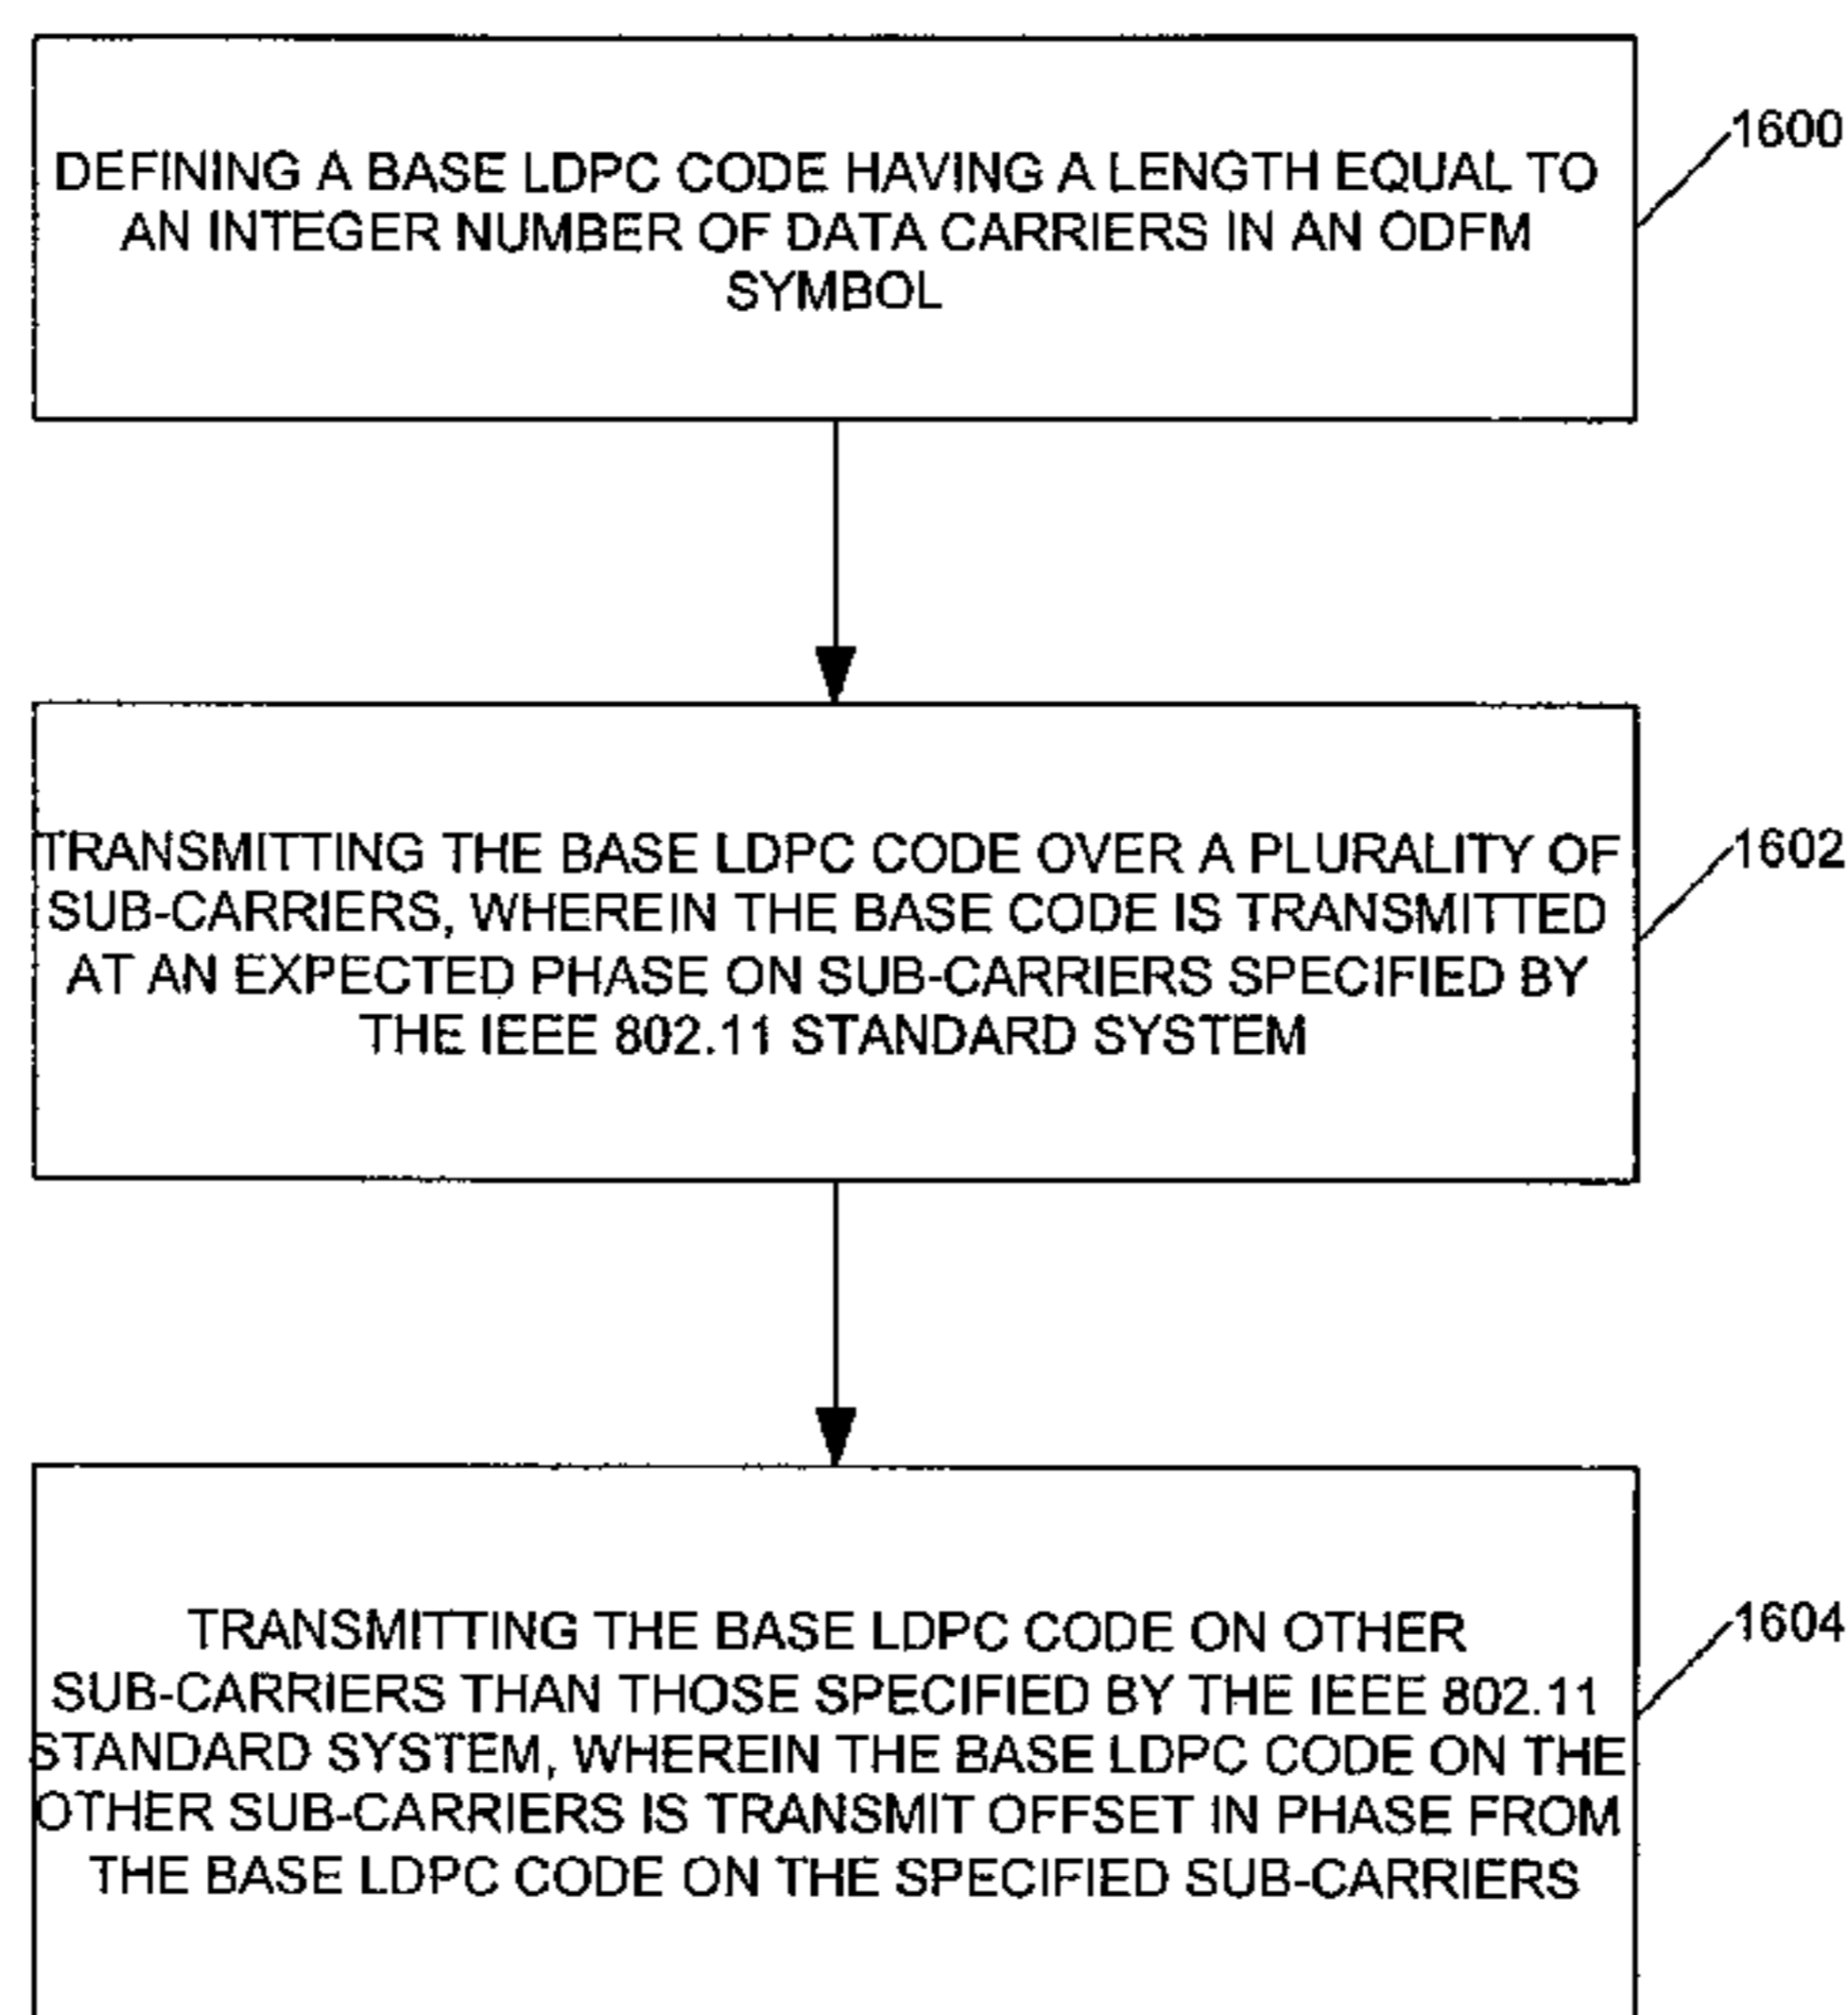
DEFINING A BASE LDPC CODE HAVING A LENGTH EQUAL TO AN INTEGER NUMBER OF DATA CARRIERS IN AN ODFM SYMBOL

1600

TRANSMITTING THE BASE LDPC CODE OVER A PLURALITY OF SUB-CARRIERS, WHEREIN THE BASE CODE IS TRANSMITTED AT AN EXPECTED PHASE ON SUB-CARRIERS SPECIFIED BY THE IEEE 802.11 STANDARD SYSTEM

1602

TRANSMITTING THE BASE LDPC CODE ON OTHER SUB-CARRIERS THAN THOSE SPECIFIED BY THE IEEE 802.11 STANDARD SYSTEM, WHEREIN THE BASE LDPC CODE ON THE OTHER SUB-CARRIERS IS TRANSMIT OFFSET IN PHASE FROM THE BASE LDPC CODE ON THE SPECIFIED SUB-CARRIERS

1604